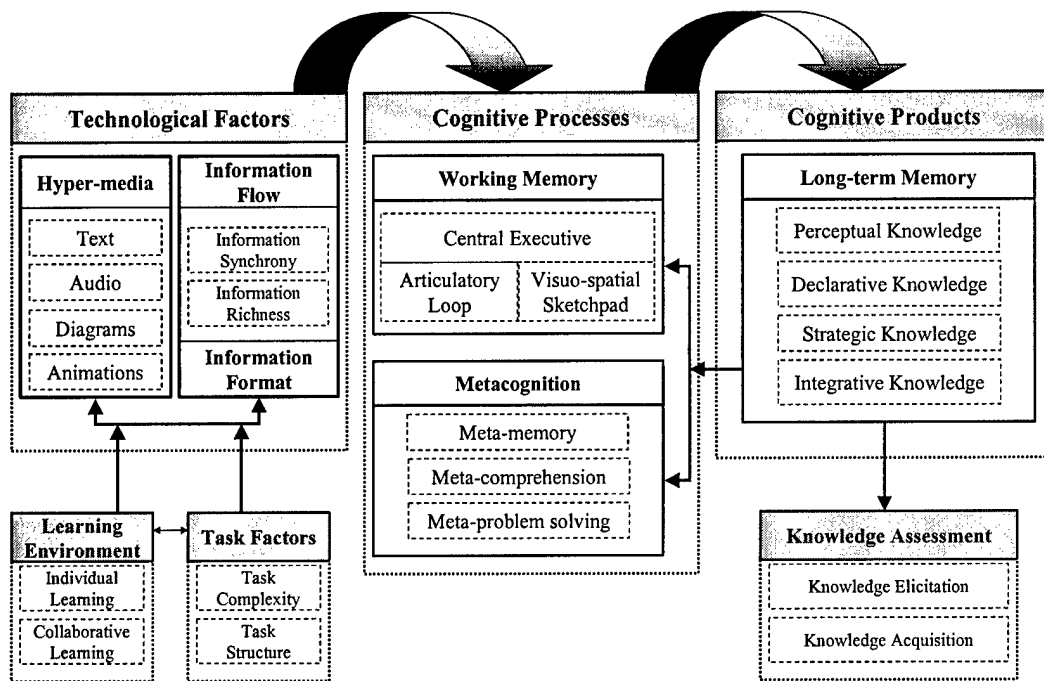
Technological Factors

Hyper-media

Text

Audio

Diagrams

Animations

Information Flow

Information Synchrony

Information Richness

Information Format

Cognitive Processes

Working Memory

Central Executive

Articulatory Loop

Visuo-spatial Sketchpad

Metacognition

Meta-memory

Meta-comprehension

Meta-problem solving

Cognitive Products

Long-term Memory

Perceptual Knowledge

Declarative Knowledge

Strategic Knowledge

Integrative Knowledge

Learning Environment

Individual Learning

Collaborative Learning

Task Factors

Task Complexity

Task Structure

Knowledge Assessment

Knowledge Elicitation

Knowledge Acquisition